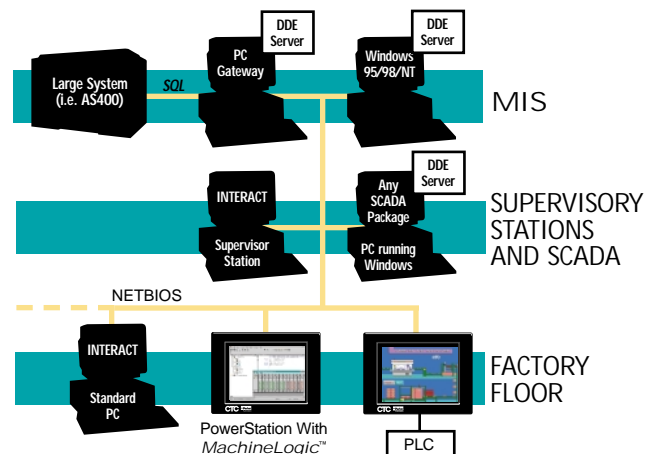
DDE Server

DDE Server

Large System (i.e. AS400)

SQL

PC Gateway

Windows 95/98/NT

MIS

DDE Server

INTERACT

Any SCADA Package

SUPERVISORY STATIONS AND SCADA

Supervisor Station

PC running Windows

NETBIOS

INTERACT

Standard PC

CTC

CTC

FACTORY FLOOR

PowerStation With MachineLogic™

PLC